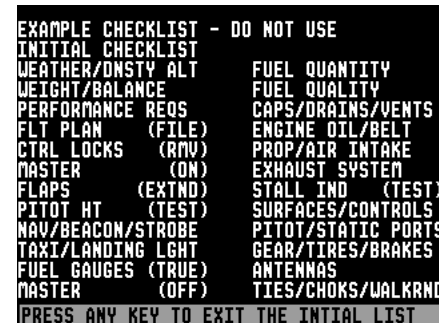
EXAMPLE CHECKLIST - DO NOT USE
INITIAL CHECKLIST

WEATHER/DNSTY ALT
WEIGHT/BALANCE
PERFORMANCE REQS
FLT PLAN (FILE)
CTRL LOCKS (RMV)
MASTER (ON)
FLAPS (EXTND)
PITOT HT (TEST)
NAV/BEACON/STROBE
TAXI/LANDING LGHT
FUEL GAUGES (TRUE)
MASTER (OFF)

FUEL QUANTITY
FUEL QUALITY
CAPS/DRAINS/VENTS
ENGINE OIL/BELT
PROP/AIR INTAKE
EXHAUST SYSTEM
STALL IND (TEST)
SURFACES/CONTROLS
PITOT/STATIC PORTS
GEAR/TIRES/BRAKES
ANTENNAS
TIES/CHOKS/WALKRND

PRESS ANY KEY TO EXIT THE INTIAL LIST